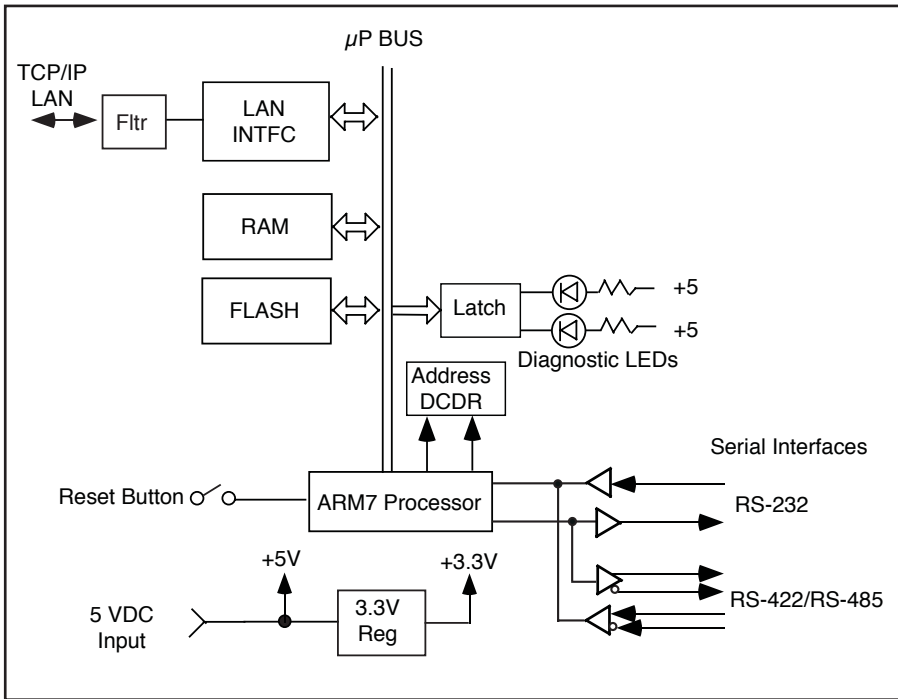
$\mu$P BUS

TCP/IP LAN

Fltr

LAN INTFC

RAM

FLASH

Latch

+5

+5

Diagnostic LEDs

Address DCDR

Serial Interfaces

Reset Button

ARM7 Processor

RS-232

+5V

+3.3V

5 VDC Input

3.3V Reg

RS-422/RS-485